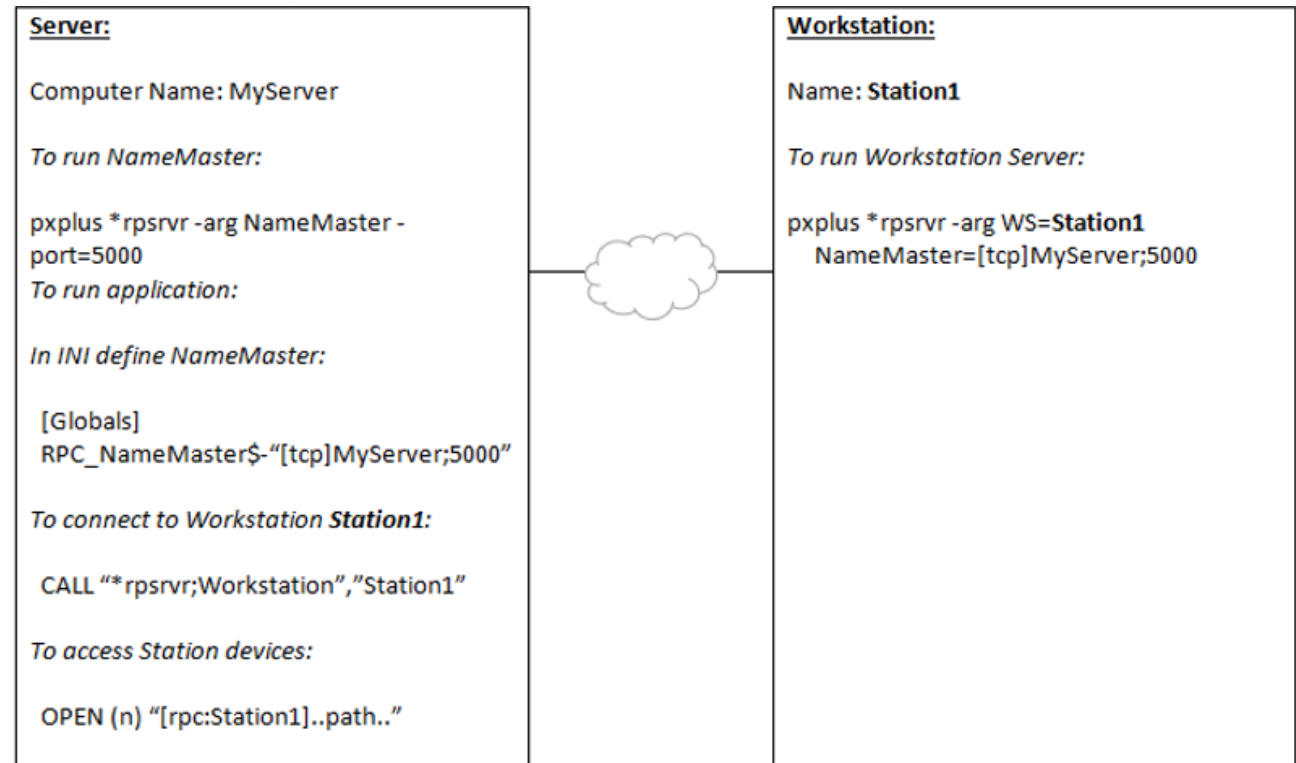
Server:

Computer Name: MyServer

To run NameMaster:

pxplus *rpsrvr -arg NameMaster -port=5000
To run application:

In INI define NameMaster:

[Globals]
RPC_NameMaster$-"[tcp]MyServer;5000"

To connect to Workstation Station1:

CALL "*rpsrvr;Workstation","Station1"

To access Station devices:

OPEN (n) "[rpc:Station1]..path.."

Workstation:

Name: Station1

To run Workstation Server:

pxplus *rpsrvr -arg WS=Station1
NameMaster=[tcp]MyServer;5000